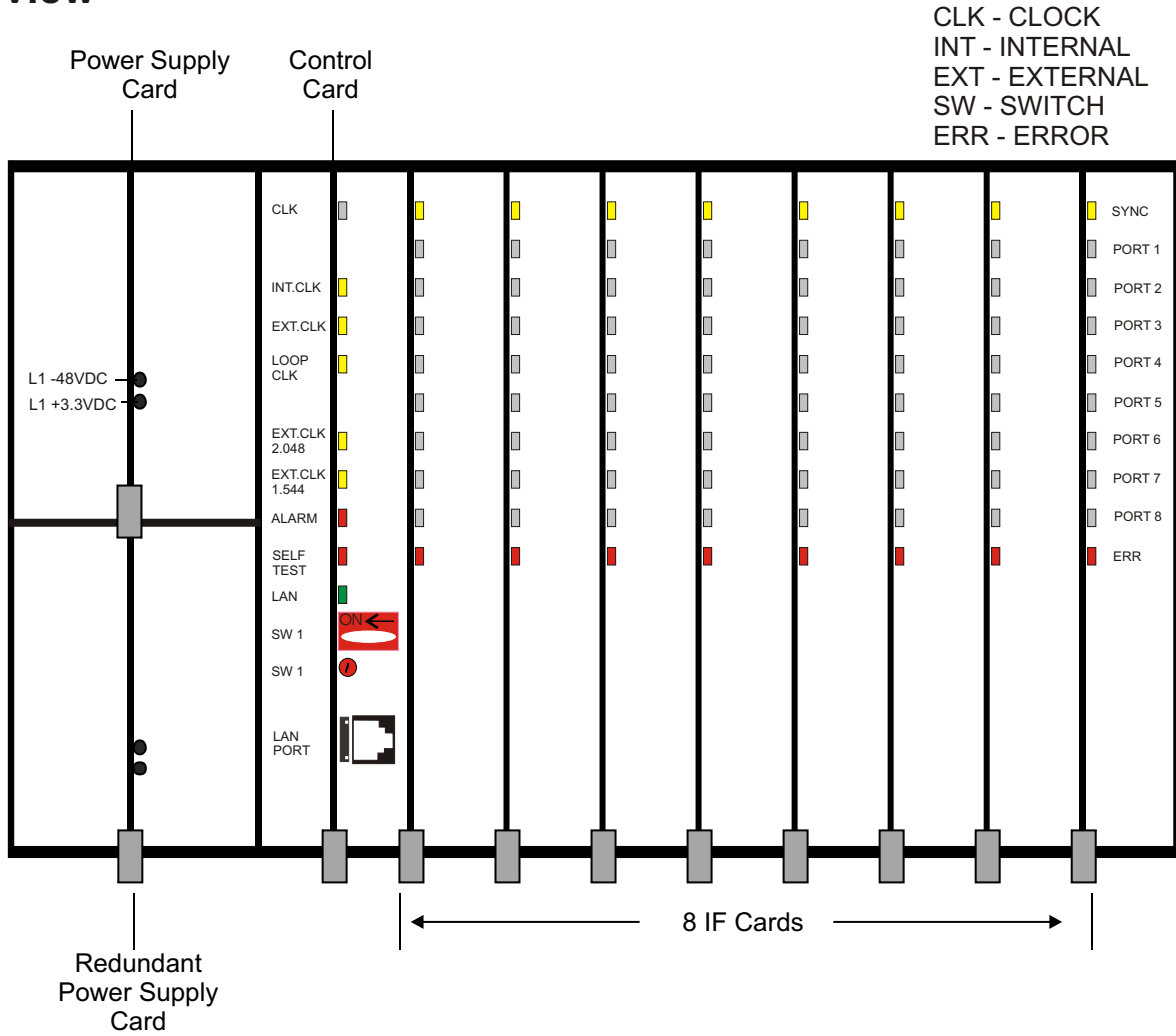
View

CLK - CLOCK
INT - INTERNAL
EXT - EXTERNAL
SW - SWITCH
ERR - ERROR

Power Supply Card

Control Card

L1 -48VDC
L1 +3.3VDC

CLK
INT.CLK
EXT.CLK
LOOP CLK
EXT.CLK 2.048
EXT.CLK 1.544
ALARM
SELF TEST
LAN
SW 1
ON
SW 1
LAN PORT

SYNC
PORT 1
PORT 2
PORT 3
PORT 4
PORT 5
PORT 6
PORT 7
PORT 8
ERR

8 IF Cards

Redundant Power Supply Card